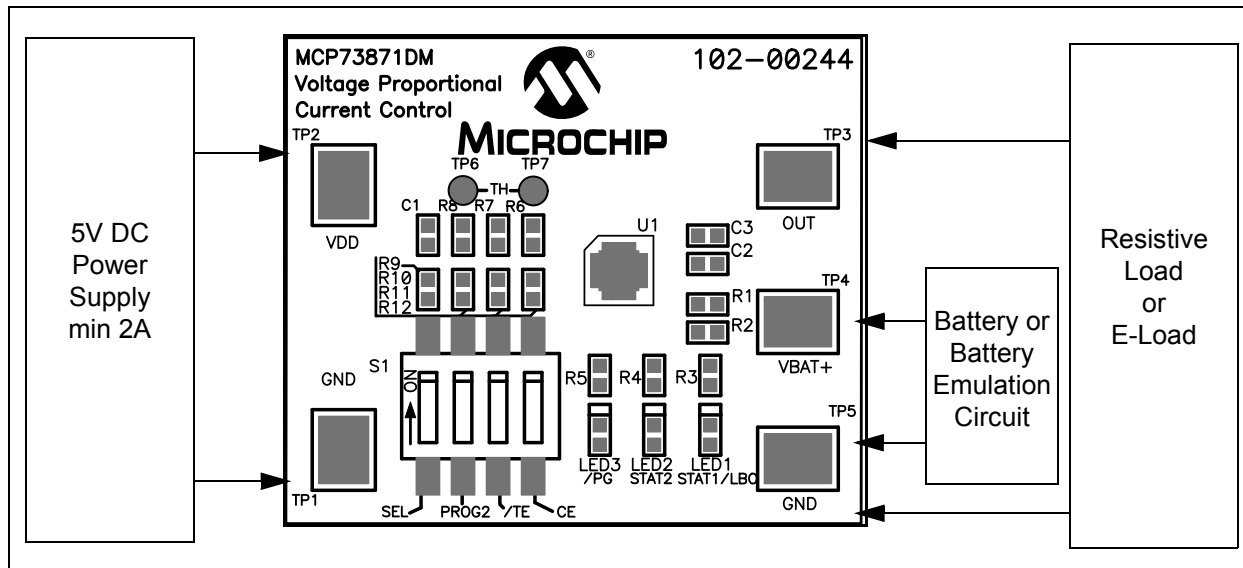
5V DC Power Supply min 2A

MCP73871DM
Voltage Proportional
Current Control

102–00244

MICROCHIP

TP2
VDD

TP6 TP7
TH

C1 R8 R7 R6

U1

C3
C2

TP3
OUT

R9
R10
R11
R12

R1
R2

TP4
VBAT+

S1
ON

GND

R5 R4 R3

LED3 /PG
LED2 STAT2
LED1 STAT1/LBO

TP5
GND

TP1

SEL PROG2 /TE CE

Battery or Battery Emulation Circuit

Resistive Load or E-Load